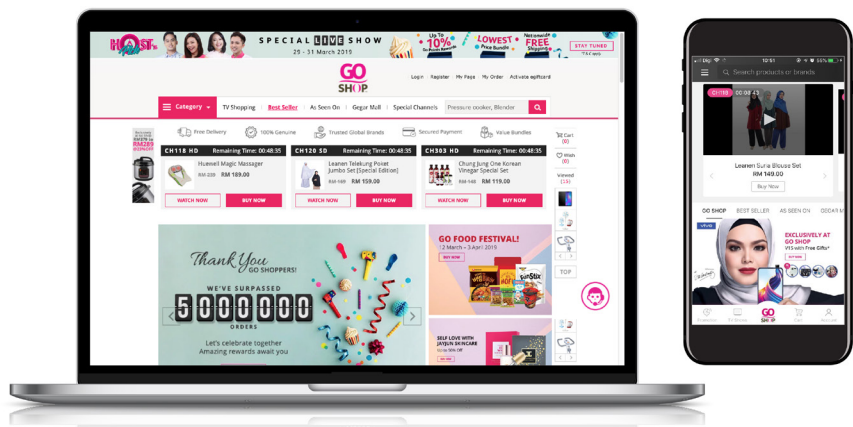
HOST
SPECIAL LIVE SHOW
25 - 31 March 2019
Up To 10%
LOWEST Price Bundle
FREE Shipping
STAY TUNED

GO SHOP
Login Register My Page My Order Activate eptiCard

Category TV Shopping Best Seller As Seen On Gegar Mall Special Channels Pressure cooker, Blender

Free Delivery 100% Genuine Trusted Global Brands Secured Payment Value Bundles

CH118 HD Remaining Time: 00:48:35
Huawei Magic Massager
RM 239 RM 189.00
WATCH NOW BUY NOW

CH120 SD Remaining Time: 00:48:35
Lealen Telekung Poket Jumbo Set [Special Edition]
RM 169 RM 159.00
WATCH NOW BUY NOW

CH303 HD Remaining Time: 00:48:35
Chung Jung One Korean Vinegar Special Set
RM 149 RM 119.00
WATCH NOW BUY NOW

Cart (0)
Wish (0)
Viewed (15)

Thank You GO SHOPPERS!
WE'VE SURPASSED
5000000
ORDERS
Let's celebrate together
Amazing rewards await you

GO FOOD FESTIVAL!
2 March – 3 April 2019

SELF LOVE WITH JAYJUN SKINCARE

TOP

10:51
Search products or brands
CH120
Lealen Suria Blouse Set
RM 149.00
Buy Now

GO SHOP BEST SELLER AS SEEN ON GEGAR M
EXCLUSIVELY AT GO SHOP
GO SHOP